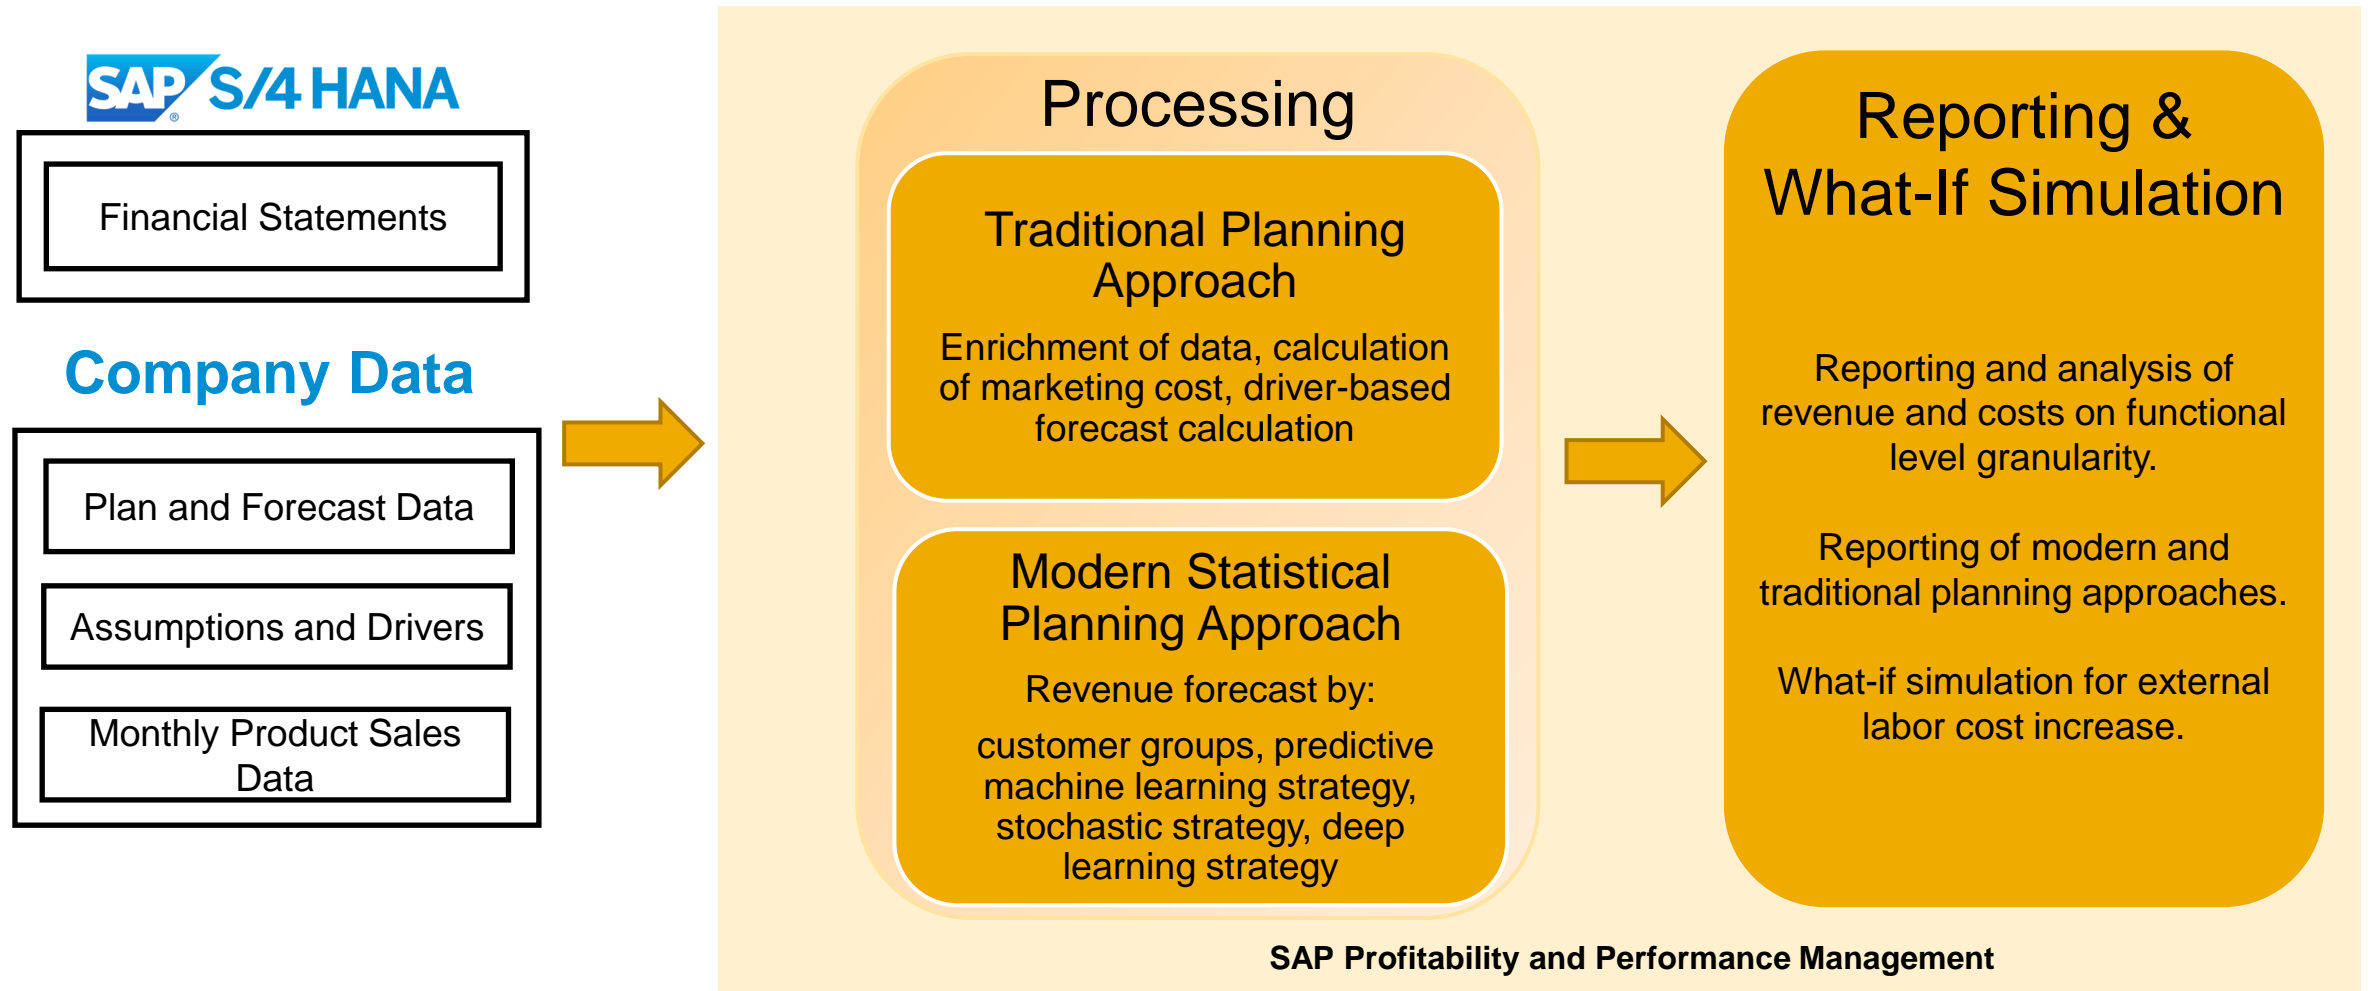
SAP® S/4 HANA

Financial Statements

Company Data

Plan and Forecast Data

Assumptions and Drivers

Monthly Product Sales Data

Processing

Traditional Planning Approach

Enrichment of data, calculation of marketing cost, driver-based forecast calculation

Modern Statistical Planning Approach

Revenue forecast by:

customer groups, predictive machine learning strategy, stochastic strategy, deep learning strategy

Reporting & What-If Simulation

Reporting and analysis of revenue and costs on functional level granularity.

Reporting of modern and traditional planning approaches.

What-if simulation for external labor cost increase.

SAP Profitability and Performance Management